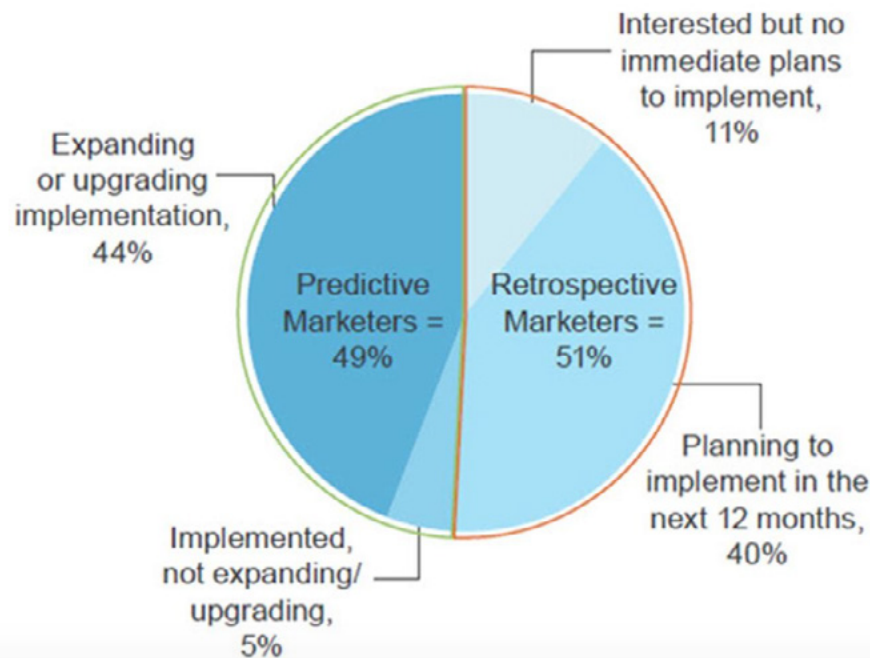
Interested but no immediate plans to implement, 11%

Expanding or upgrading implementation, 44%

Predictive Marketers = 49%

Retrospective Marketers = 51%

Planning to implement in the next 12 months, 40%

Implemented, not expanding/ upgrading, 5%